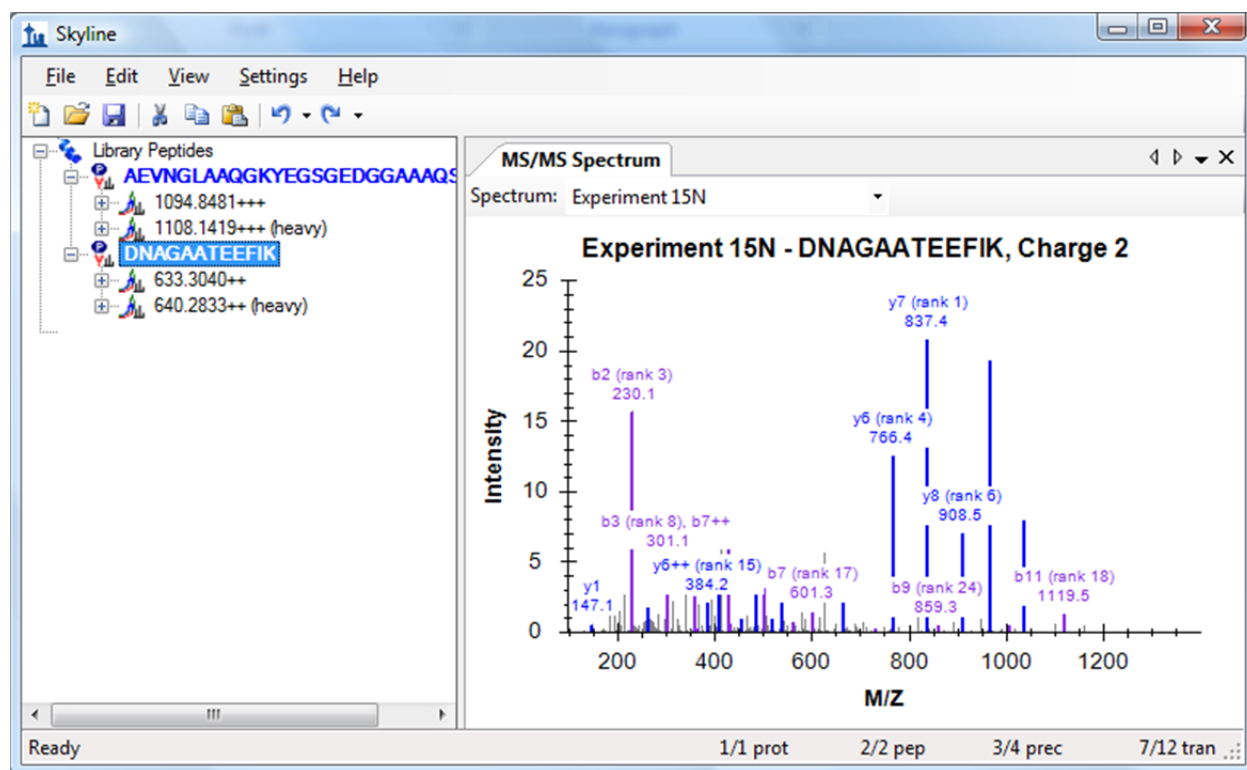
Skyline

File Edit View Settings Help

Library Peptides
AEVNGLAAQGKYEGSGEDGGAAAQS
1094.8481+++
1108.1419+++ (heavy)
DNAGAATEEFIK
633.3040++
640.2833++ (heavy)

MS/MS Spectrum

Spectrum: Experiment 15N

Experiment 15N - DNAGAATEEFIK, Charge 2

Intensity

25
20
15
10
5
0

y7 (rank 1)
837.4
b2 (rank 3)
230.1
y6 (rank 4)
766.4
y8 (rank 6)
908.5
b3 (rank 8), b7++
301.1
y6++ (rank 15)
384.2
b7 (rank 17)
601.3
b11 (rank 18)
1119.5
y1
147.1
b9 (rank 24)
859.3

200 400 600 800 1000 1200

M/Z

Ready 1/1 prot 2/2 pep 3/4 prec 7/12 tran